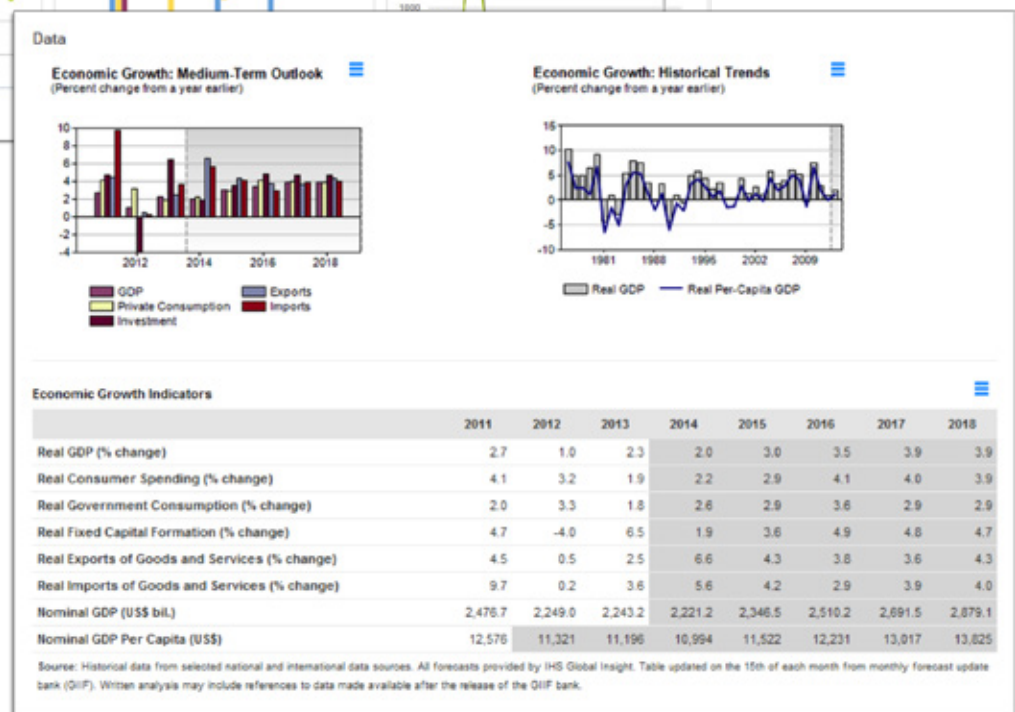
1000

Data

Economic Growth: Medium-Term Outlook
(Percent change from a year earlier)

10
8
6
4
2
0
-2
-4
2012 2014 2016 2018

GDP
Private Consumption
Investment
Exports
Imports

Economic Growth: Historical Trends
(Percent change from a year earlier)

15
10
5
0
-5
-10
1981 1988 1995 2002 2009

Real GDP
Real Per-Capita GDP

Economic Growth Indicators

| | 2011 | 2012 | 2013 | 2014 | 2015 | 2016 | 2017 | 2018 |
|---|---|---|---|---|---|---|---|---|
| Real GDP (% change) | 2.7 | 1.0 | 2.3 | 2.0 | 3.0 | 3.5 | 3.9 | 3.9 |
| Real Consumer Spending (% change) | 4.1 | 3.2 | 1.9 | 2.2 | 2.9 | 4.1 | 4.0 | 3.9 |
| Real Government Consumption (% change) | 2.0 | 3.3 | 1.8 | 2.6 | 2.9 | 3.6 | 2.9 | 2.9 |
| Real Fixed Capital Formation (% change) | 4.7 | -4.0 | 6.5 | 1.9 | 3.6 | 4.9 | 4.8 | 4.7 |
| Real Exports of Goods and Services (% change) | 4.5 | 0.5 | 2.5 | 6.6 | 4.3 | 3.8 | 3.6 | 4.3 |
| Real Imports of Goods and Services (% change) | 9.7 | 0.2 | 3.6 | 5.6 | 4.2 | 2.9 | 3.9 | 4.0 |
| Nominal GDP (US$ bil.) | 2,476.7 | 2,249.0 | 2,243.2 | 2,221.2 | 2,346.5 | 2,510.2 | 2,691.5 | 2,879.1 |
| Nominal GDP Per Capita (US$) | 12,576 | 11,321 | 11,196 | 10,994 | 11,522 | 12,231 | 13,017 | 13,825 |

Source: Historical data from selected national and international data sources. All forecasts provided by IHS Global Insight. Table updated on the 15th of each month from monthly forecast update bank (GIIF). Written analysis may include references to data made available after the release of the GIIF bank.